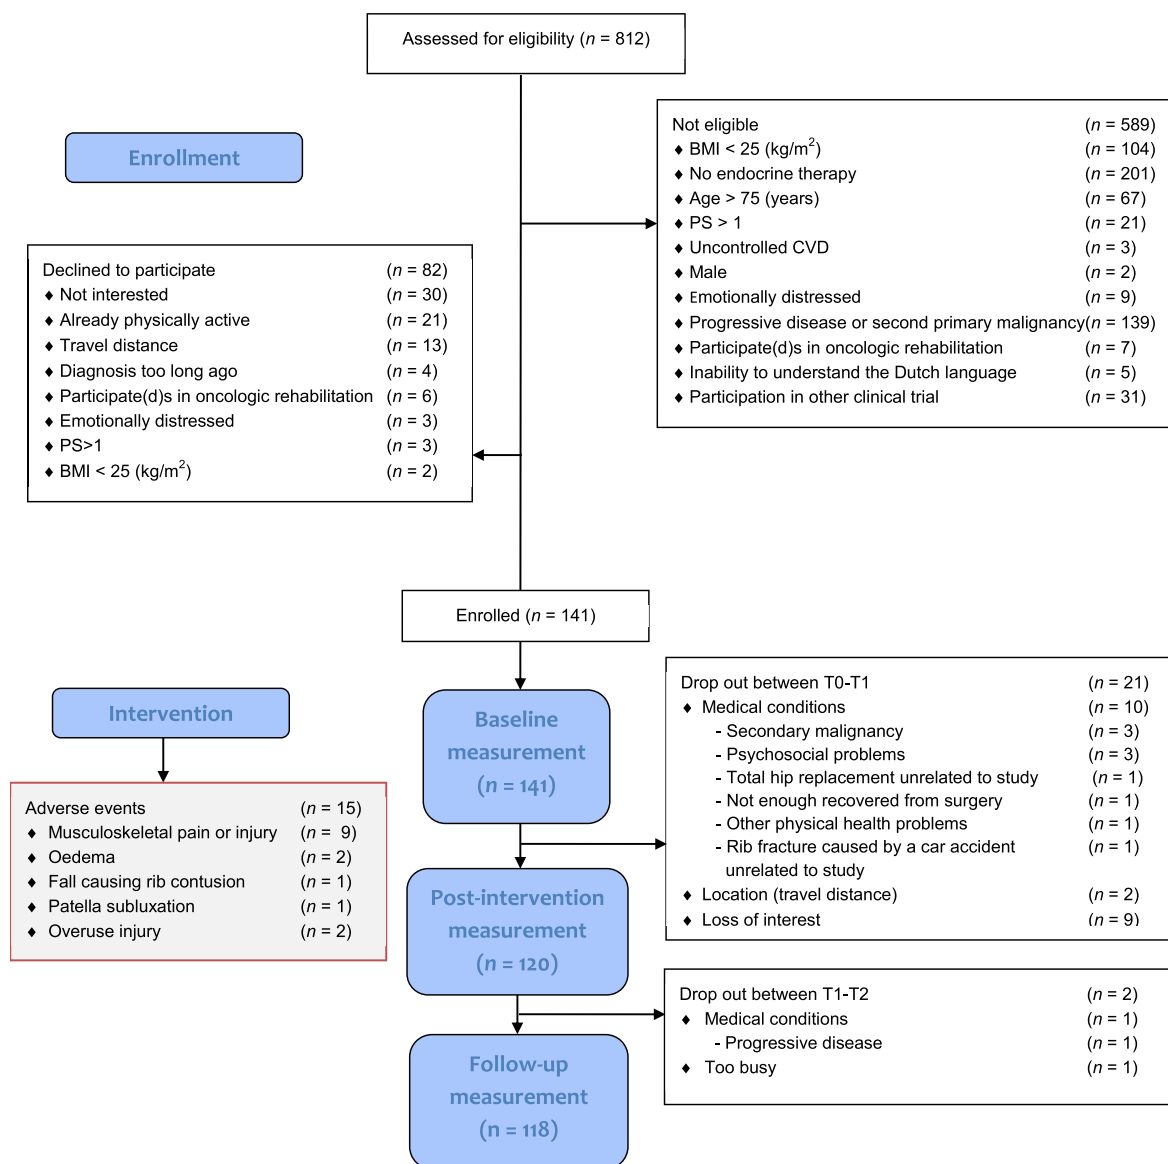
Assessed for eligibility ($n$ = 812)

Enrollment

Not eligible ($n$ = 589)
♦ BMI < 25 (kg/m$^2$) ($n$ = 104)
♦ No endocrine therapy ($n$ = 201)
♦ Age > 75 (years) ($n$ = 67)
♦ PS > 1 ($n$ = 21)
♦ Uncontrolled CVD ($n$ = 3)
♦ Male ($n$ = 2)
♦ Emotionally distressed ($n$ = 9)
♦ Progressive disease or second primary malignancy ($n$ = 139)
♦ Participate(d)s in oncologic rehabilitation ($n$ = 7)
♦ Inability to understand the Dutch language ($n$ = 5)
♦ Participation in other clinical trial ($n$ = 31)

Declined to participate ($n$ = 82)
♦ Not interested ($n$ = 30)
♦ Already physically active ($n$ = 21)
♦ Travel distance ($n$ = 13)
♦ Diagnosis too long ago ($n$ = 4)
♦ Participate(d)s in oncologic rehabilitation ($n$ = 6)
♦ Emotionally distressed ($n$ = 3)
♦ PS>1 ($n$ = 3)
♦ BMI < 25 (kg/m$^2$) ($n$ = 2)

Enrolled ($n$ = 141)

Intervention

Baseline measurement ($n$ = 141)

Drop out between T0-T1 ($n$ = 21)
♦ Medical conditions ($n$ = 10)
- Secondary malignancy ($n$ = 3)
- Psychosocial problems ($n$ = 3)
- Total hip replacement unrelated to study ($n$ = 1)
- Not enough recovered from surgery ($n$ = 1)
- Other physical health problems ($n$ = 1)
- Rib fracture caused by a car accident unrelated to study ($n$ = 1)
♦ Location (travel distance) ($n$ = 2)
♦ Loss of interest ($n$ = 9)

Adverse events ($n$ = 15)
♦ Musculoskeletal pain or injury ($n$ = 9)
♦ Oedema ($n$ = 2)
♦ Fall causing rib contusion ($n$ = 1)
♦ Patella subluxation ($n$ = 1)
♦ Overuse injury ($n$ = 2)

Post-intervention measurement ($n$ = 120)

Drop out between T1-T2 ($n$ = 2)
♦ Medical conditions ($n$ = 1)
- Progressive disease ($n$ = 1)
♦ Too busy ($n$ = 1)

Follow-up measurement ($n$ = 118)